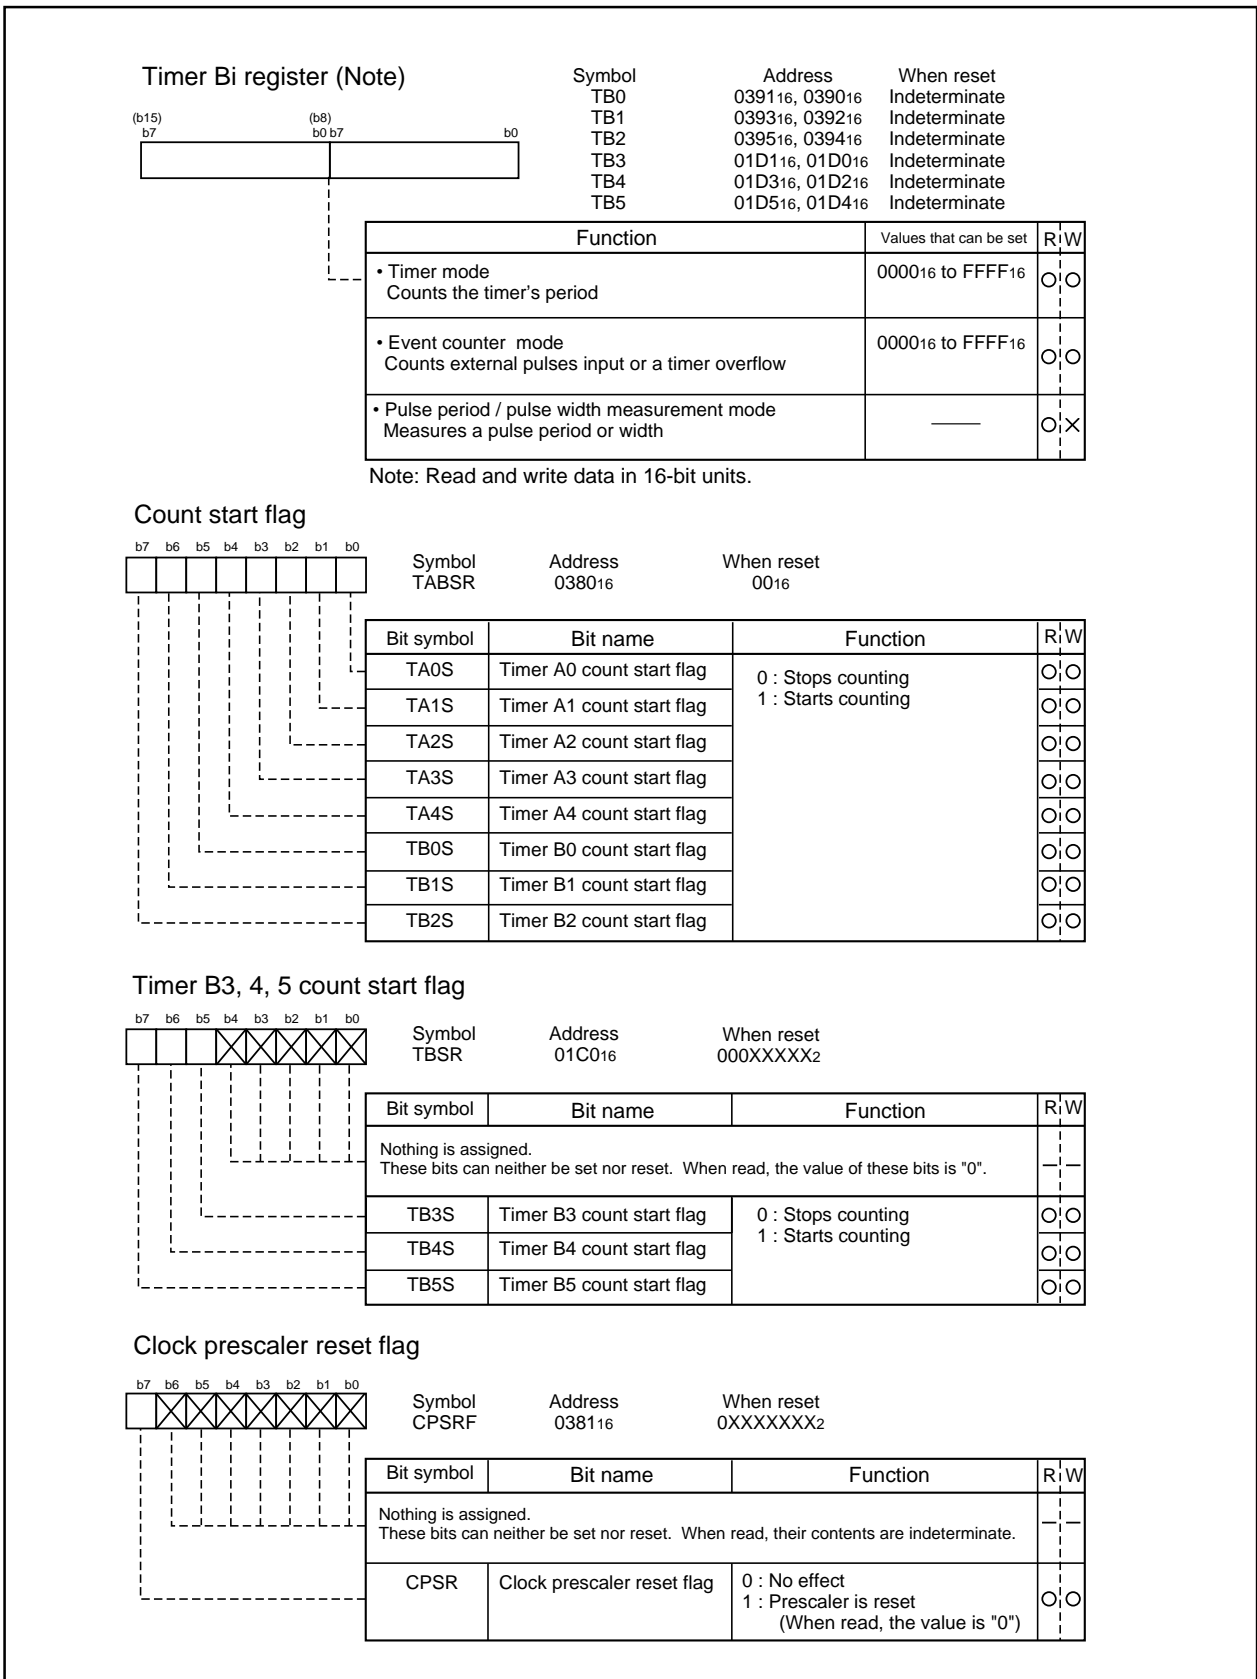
Timer Bi register (Note)

(b15) b7 (b8) b0 b7 b0

| Symbol | Address | When reset |
|---|---|---|
| TB0 | $0391_{16}$, $0390_{16}$ | Indeterminate |
| TB1 | $0393_{16}$, $0392_{16}$ | Indeterminate |
| TB2 | $0395_{16}$, $0394_{16}$ | Indeterminate |
| TB3 | $01D1_{16}$, $01D0_{16}$ | Indeterminate |
| TB4 | $01D3_{16}$, $01D2_{16}$ | Indeterminate |
| TB5 | $01D5_{16}$, $01D4_{16}$ | Indeterminate |

| Function | Values that can be set | R | W |
|---|---|---|---|
| • Timer mode Counts the timer's period | $0000_{16}$ to $FFFF_{16}$ | O | O |
| • Event counter mode Counts external pulses input or a timer overflow | $0000_{16}$ to $FFFF_{16}$ | O | O |
| • Pulse period / pulse width measurement mode Measures a pulse period or width | —— | O | × |

Note: Read and write data in 16-bit units.

Count start flag

b7 b6 b5 b4 b3 b2 b1 b0

| Symbol | Address | When reset |
|---|---|---|
| TABSR | $0380_{16}$ | $00_{16}$ |

| Bit symbol | Bit name | Function | R | W |
|---|---|---|---|---|
| TA0S | Timer A0 count start flag | 0 : Stops counting 1 : Starts counting | O | O |
| TA1S | Timer A1 count start flag | | O | O |
| TA2S | Timer A2 count start flag | | O | O |
| TA3S | Timer A3 count start flag | | O | O |
| TA4S | Timer A4 count start flag | | O | O |
| TB0S | Timer B0 count start flag | | O | O |
| TB1S | Timer B1 count start flag | | O | O |
| TB2S | Timer B2 count start flag | | O | O |

Timer B3, 4, 5 count start flag

b7 b6 b5 b4 b3 b2 b1 b0

| Symbol | Address | When reset |
|---|---|---|
| TBSR | $01C0_{16}$ | $000XXXXX_2$ |

| Bit symbol | Bit name | Function | R | W |
|---|---|---|---|---|
| Nothing is assigned. These bits can neither be set nor reset. When read, the value of these bits is "0". | | | — | — |
| TB3S | Timer B3 count start flag | 0 : Stops counting 1 : Starts counting | O | O |
| TB4S | Timer B4 count start flag | | O | O |
| TB5S | Timer B5 count start flag | | O | O |

Clock prescaler reset flag

b7 b6 b5 b4 b3 b2 b1 b0

| Symbol | Address | When reset |
|---|---|---|
| CPSRF | $0381_{16}$ | $0XXXXXXX_2$ |

| Bit symbol | Bit name | Function | R | W |
|---|---|---|---|---|
| Nothing is assigned. These bits can neither be set nor reset. When read, their contents are indeterminate. | | | — | — |
| CPSR | Clock prescaler reset flag | 0 : No effect 1 : Prescaler is reset (When read, the value is "0") | O | O |